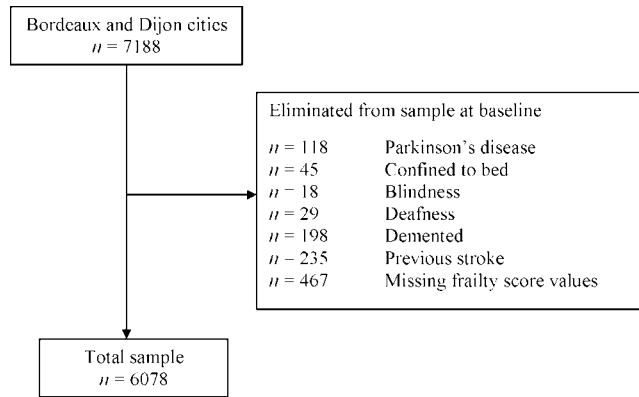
Bordeaux and Dijon cities
$n = 7188$

Eliminated from sample at baseline

$n = 118$ Parkinson's disease
$n = 45$ Confined to bed
$n = 18$ Blindness
$n = 29$ Deafness
$n = 198$ Demented
$n = 235$ Previous stroke
$n = 467$ Missing frailty score values

Total sample
$n = 6078$